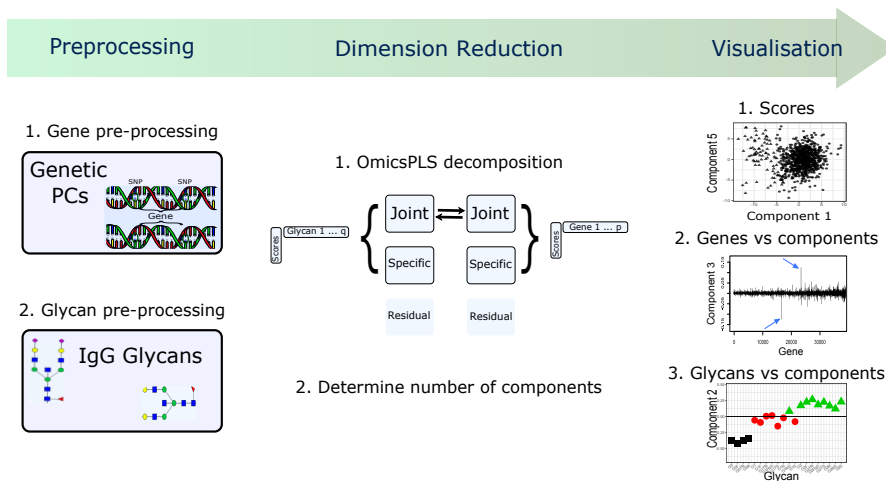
Preprocessing

Dimension Reduction

Visualisation

1. Gene pre-processing

Genetic PCs

SNP

SNP

Gene

2. Glycan pre-processing

IgG Glycans

1. OmicsPLS decomposition

Scores

Glycan 1 ... q

Joint

Joint

Specific

Specific

Residual

Residual

Scores

Gene 1 ... p

2. Determine number of components

1. Scores

Component 5

Component 1

2. Genes vs components

Component 3

0

10000

20000

30000

Gene

3. Glycans vs components

Component 2

Glycan